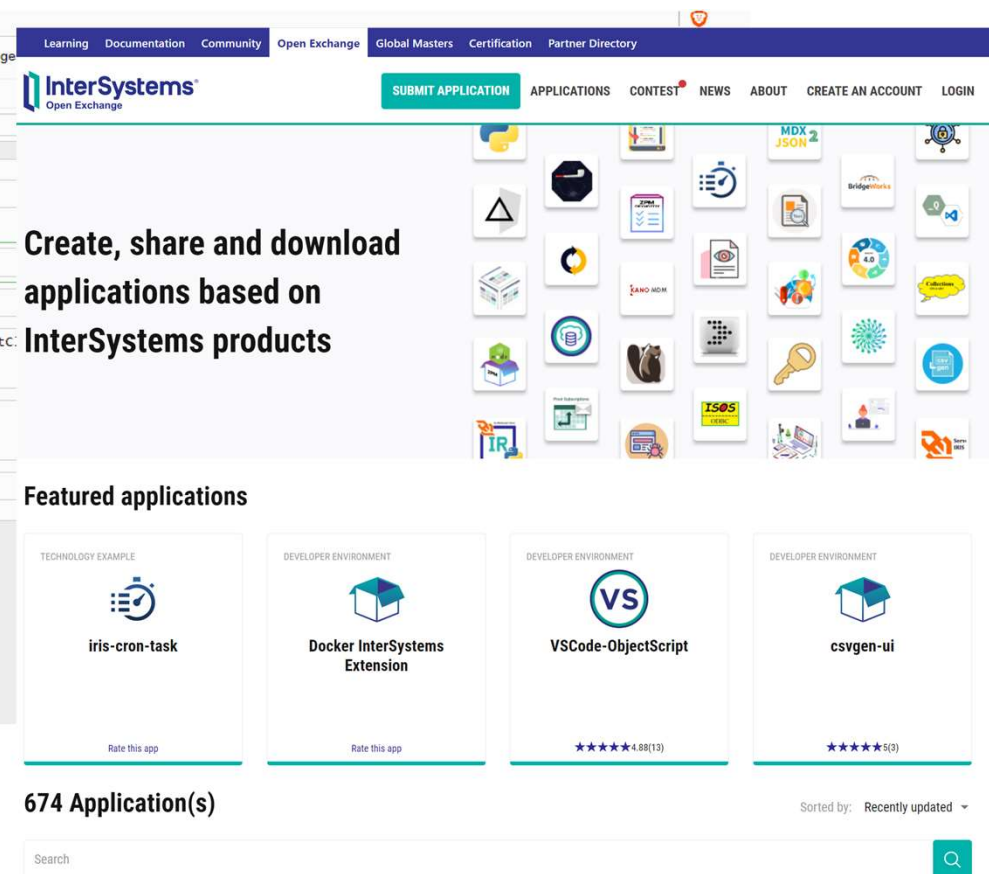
Learning Documentation Community Open Exchange Global Masters Certification Partner Directory

InterSystems Open Exchange

SUBMIT APPLICATION APPLICATIONS CONTEST NEWS ABOUT CREATE AN ACCOUNT LOGIN

MDX JSON 2

BridgeWorks

4.0

KANO MDM

Collections

ISOS ODBC

IR

Create, share and download applications based on InterSystems products

Featured applications

TECHNOLOGY EXAMPLE
iris-cron-task
Rate this app

DEVELOPER ENVIRONMENT
Docker InterSystems Extension
Rate this app

DEVELOPER ENVIRONMENT
VS
VSCode-ObjectScript
★★★★★4.88(13)

DEVELOPER ENVIRONMENT
csvgen-ui
★★★★★5(3)

674 Application(s)

Sorted by: Recently updated

Search